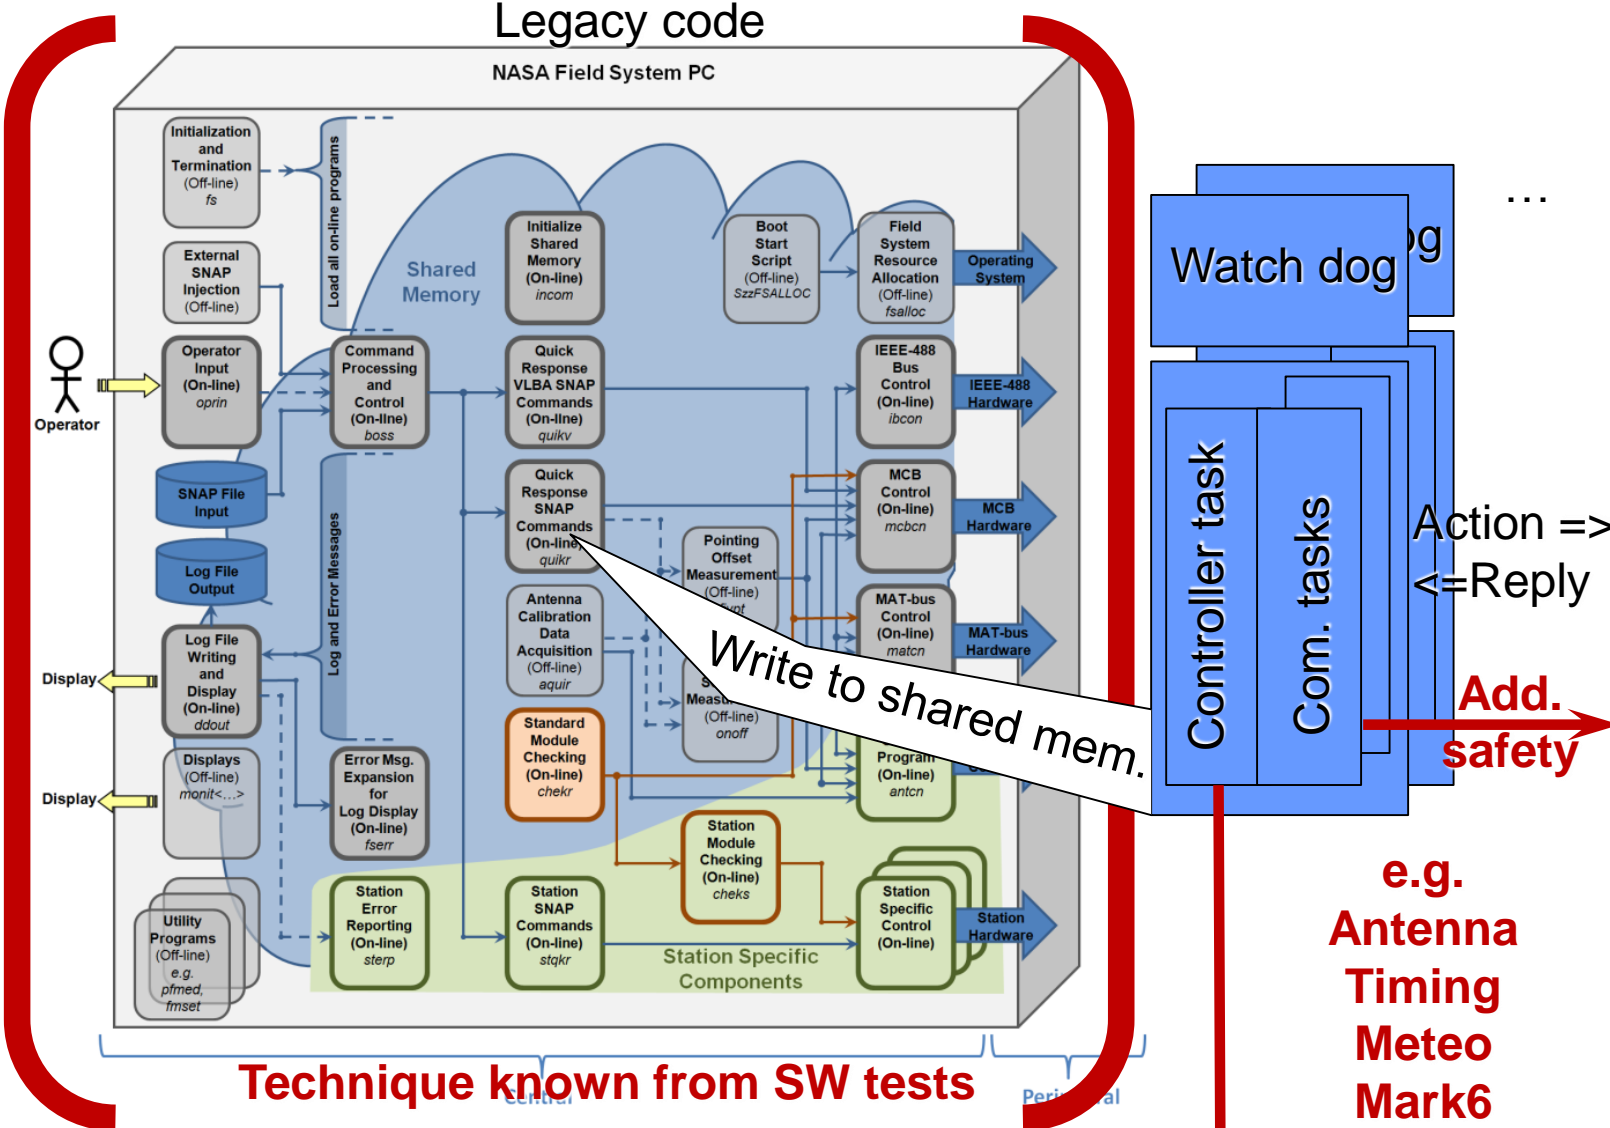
Legacy code

NASA Field System PC

Initialization and Termination (Off-line) fs

External SNAP Injection (Off-line)

Operator Input (On-line) oprin

Operator

SNAP File Input

Log File Output

Log File Writing and Display (On-line) ddout

Displays (Off-line) monit<...>

Display

Display

Utility Programs (Off-line) e.g. pfmed, fmset

Load all on-line programs

Log and Error Messages

Shared Memory

Command Processing and Control (On-line) boss

Error Msg. Expansion for Log Display (On-line) fserr

Station Error Reporting (On-line) sterp

Initialize Shared Memory (On-line) incom

Quick Response VLBA SNAP Commands (On-line) quikv

Quick Response SNAP Commands (On-line) quikr

Antenna Calibration Data Acquisition (Off-line) aquir

Standard Module Checking (On-line) chekr

Station SNAP Commands (On-line) stqkr

Boot Start Script (Off-line) SzzFSALLOC

Pointing Offset Measurement (Off-line) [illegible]

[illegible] Meas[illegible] (Off-line) onoff

Station Module Checking (On-line) cheks

Field System Resource Allocation (Off-line) fsalloc

IEEE-488 Bus Control (On-line) ibcon

MCB Control (On-line) mcbcn

MAT-bus Control (On-line) matcn

Program (On-line) antcn

Station Specific Control (On-line)

Operating System

IEEE-488 Hardware

MCB Hardware

MAT-bus Hardware

Station Hardware

Station Specific Components

Write to shared mem.

Technique known from SW tests

Central

Peri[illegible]al

Watch dog

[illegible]g

...

Controller task

Com. tasks

Action =>
<=Reply

Add. safety

e.g. Antenna Timing Meteo Mark6